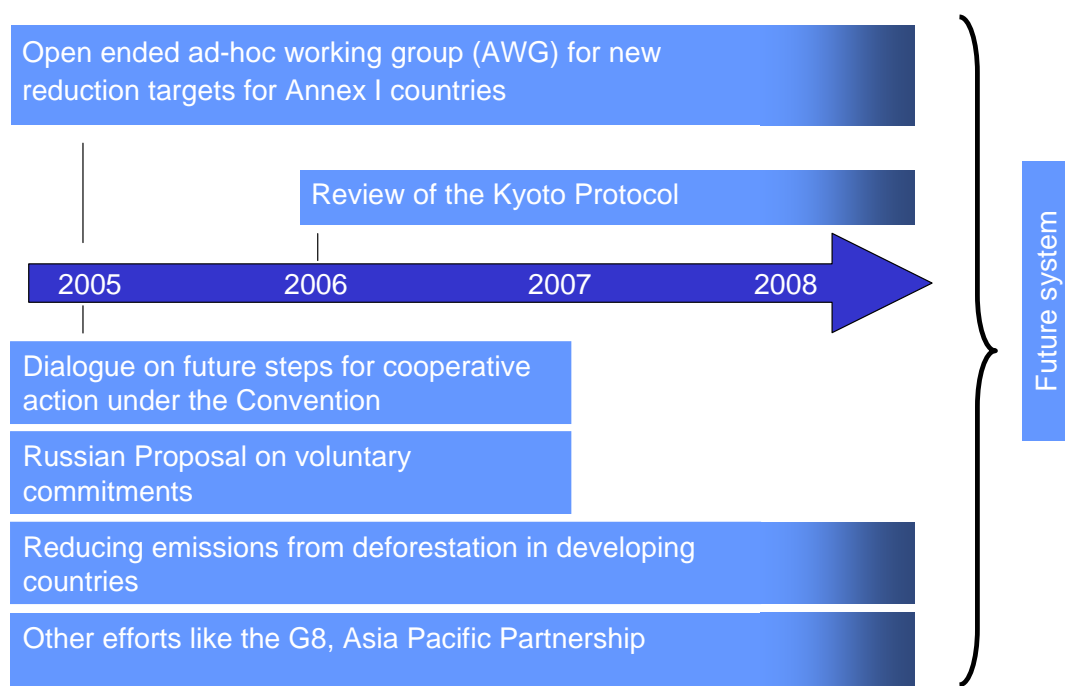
Open ended ad-hoc working group (AWG) for new reduction targets for Annex I countries

Review of the Kyoto Protocol

2005
2006
2007
2008

Dialogue on future steps for cooperative action under the Convention

Russian Proposal on voluntary commitments

Reducing emissions from deforestation in developing countries

Other efforts like the G8, Asia Pacific Partnership

Future system